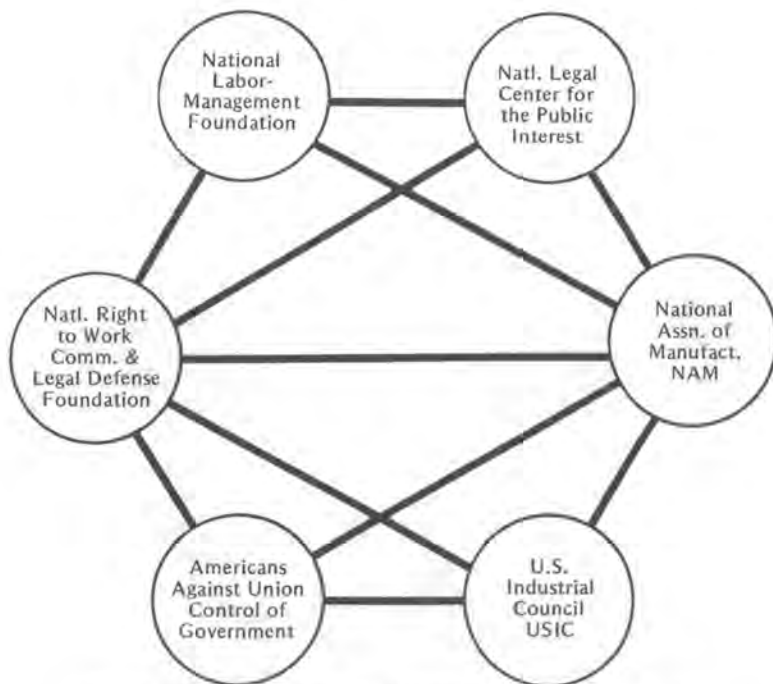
National Labor-Management Foundation

Natl. Legal Center for the Public Interest

Natl. Right to Work Comm. & Legal Defense Foundation

National Assn. of Manufact. NAM

Americans Against Union Control of Government

U.S. Industrial Council USIC